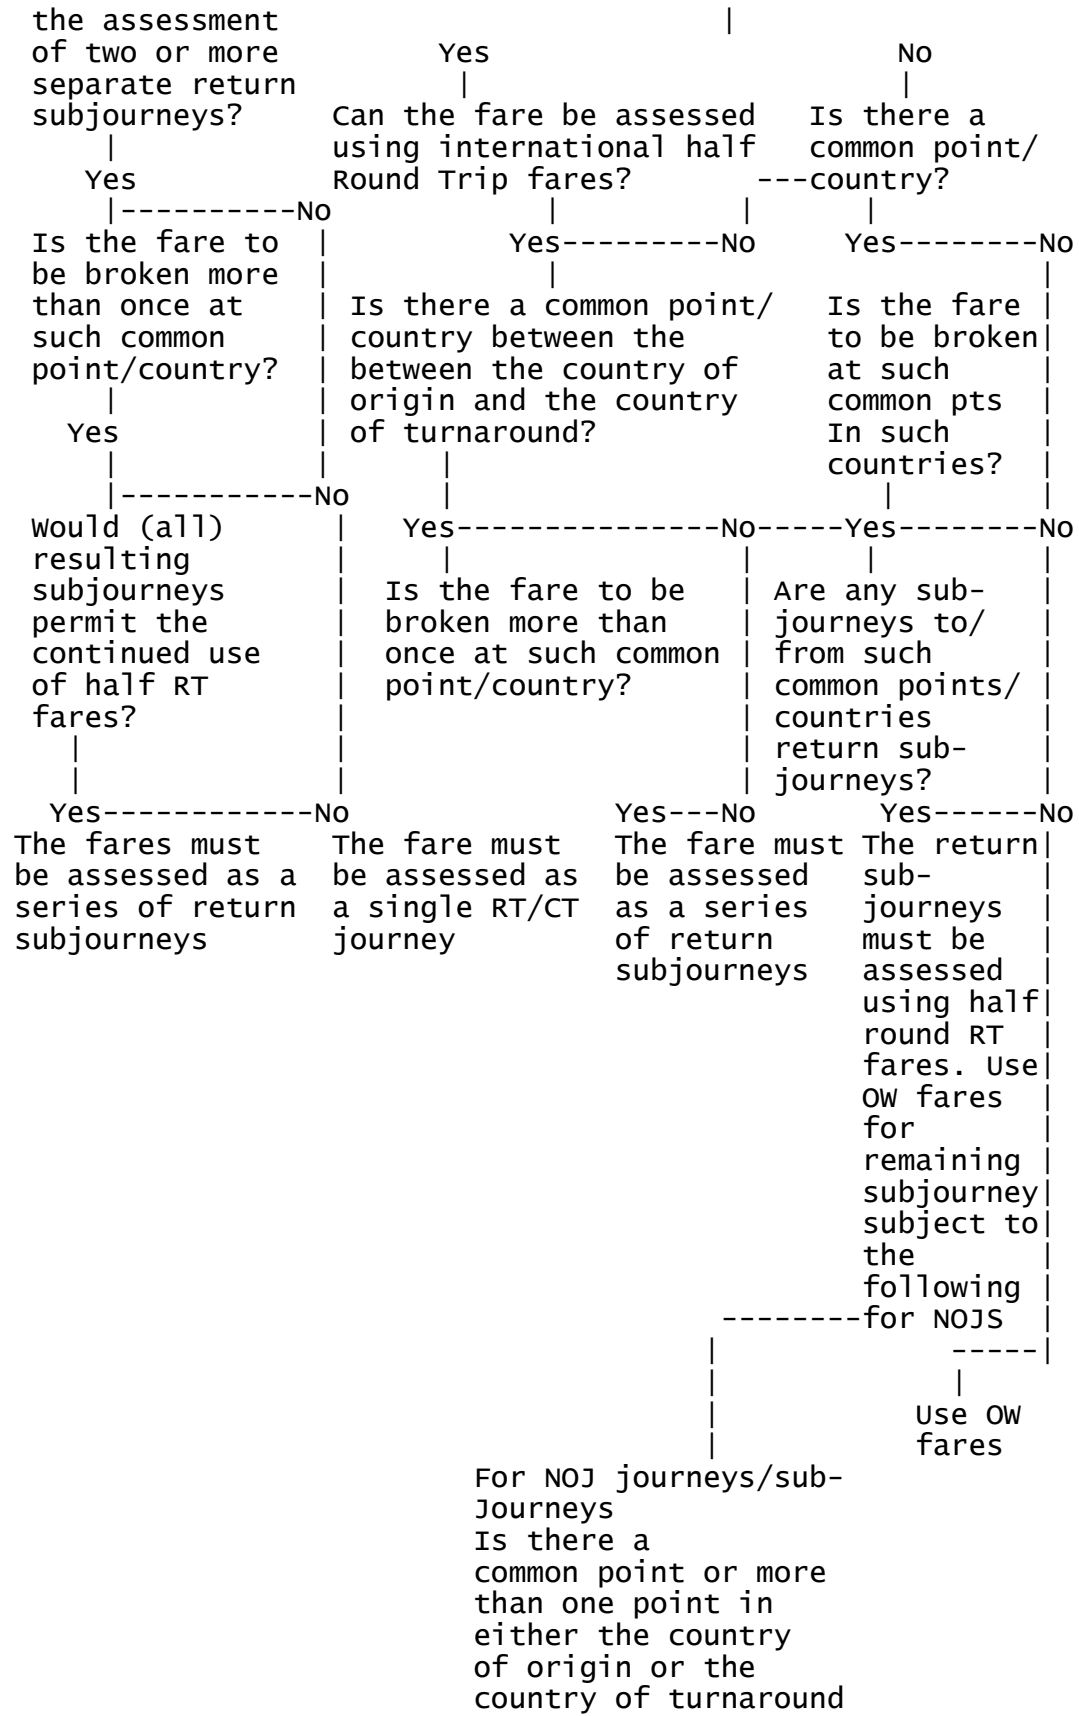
the assessment of two or more separate return subjourneys?

Yes

Yes

No

Can the fare be assessed using international half Round Trip fares?

Is there a common point/ country?

No

Is the fare to be broken more than once at such common point/country?

Yes

No

Yes

No

Yes

No

Is there a common point/ country between the between the country of origin and the country of turnaround?

Is the fare to be broken at such common pts In such countries?

No

Would (all) resulting subjourneys permit the continued use of half RT fares?

Yes

No

Yes

No

Is the fare to be broken more than once at such common point/country?

Are any sub-journeys to/ from such common points/ countries return sub-journeys?

Yes

No

Yes

No

Yes

No

The fares must be assessed as a series of return subjourneys

The fare must be assessed as a single RT/CT journey

The fare must be assessed as a series of return subjourneys

The return sub-journeys must be assessed using half round RT fares. Use OW fares for remaining subjourney subject to the following for NOJS

Use OW fares

For NOJ journeys/sub-Journeys Is there a common point or more than one point in either the country of origin or the country of turnaround